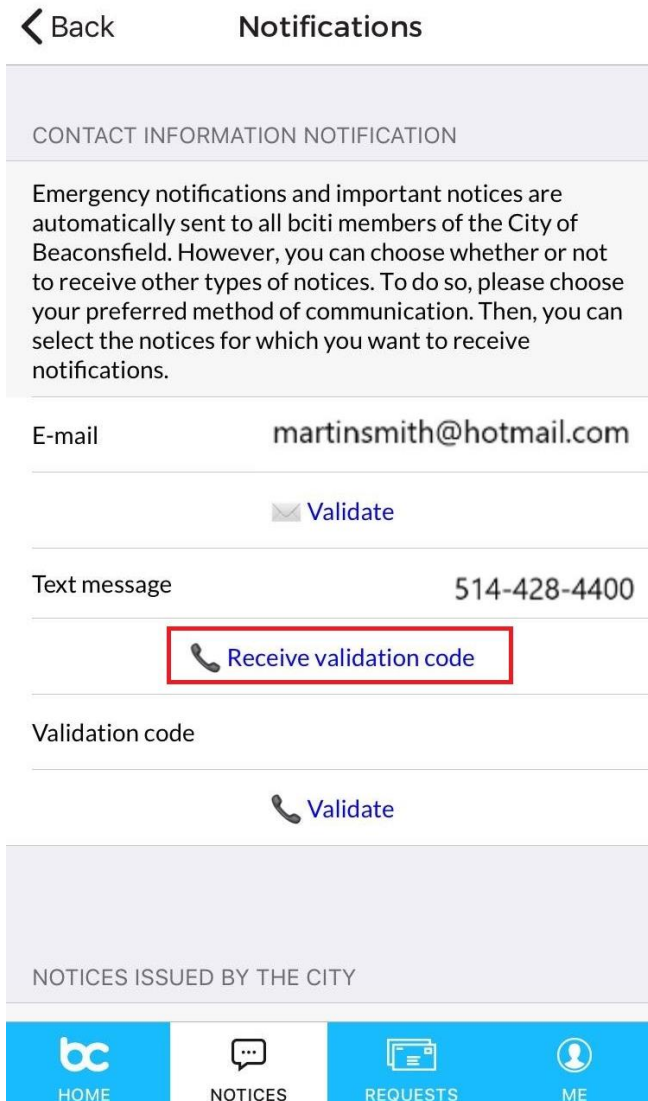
Back Notifications

CONTACT INFORMATION NOTIFICATION

Emergency notifications and important notices are automatically sent to all bciti members of the City of Beaconsfield. However, you can choose whether or not to receive other types of notices. To do so, please choose your preferred method of communication. Then, you can select the notices for which you want to receive notifications.

E-mail martinsmith@hotmail.com

Validate

Text message 514-428-4400

Receive validation code

Validation code

Validate

NOTICES ISSUED BY THE CITY

bc
HOME

NOTICES

REQUESTS

ME